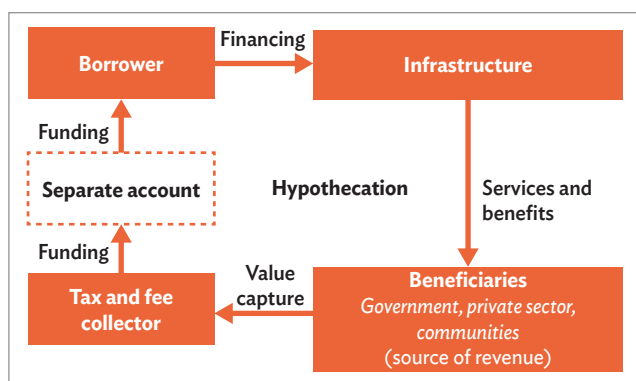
Borrower

Financing

Infrastructure

Funding

Separate account

Hypothecation

Services and benefits

Funding

Value capture

Tax and fee collector

Beneficiaries
*Government, private sector, communities*
(source of revenue)